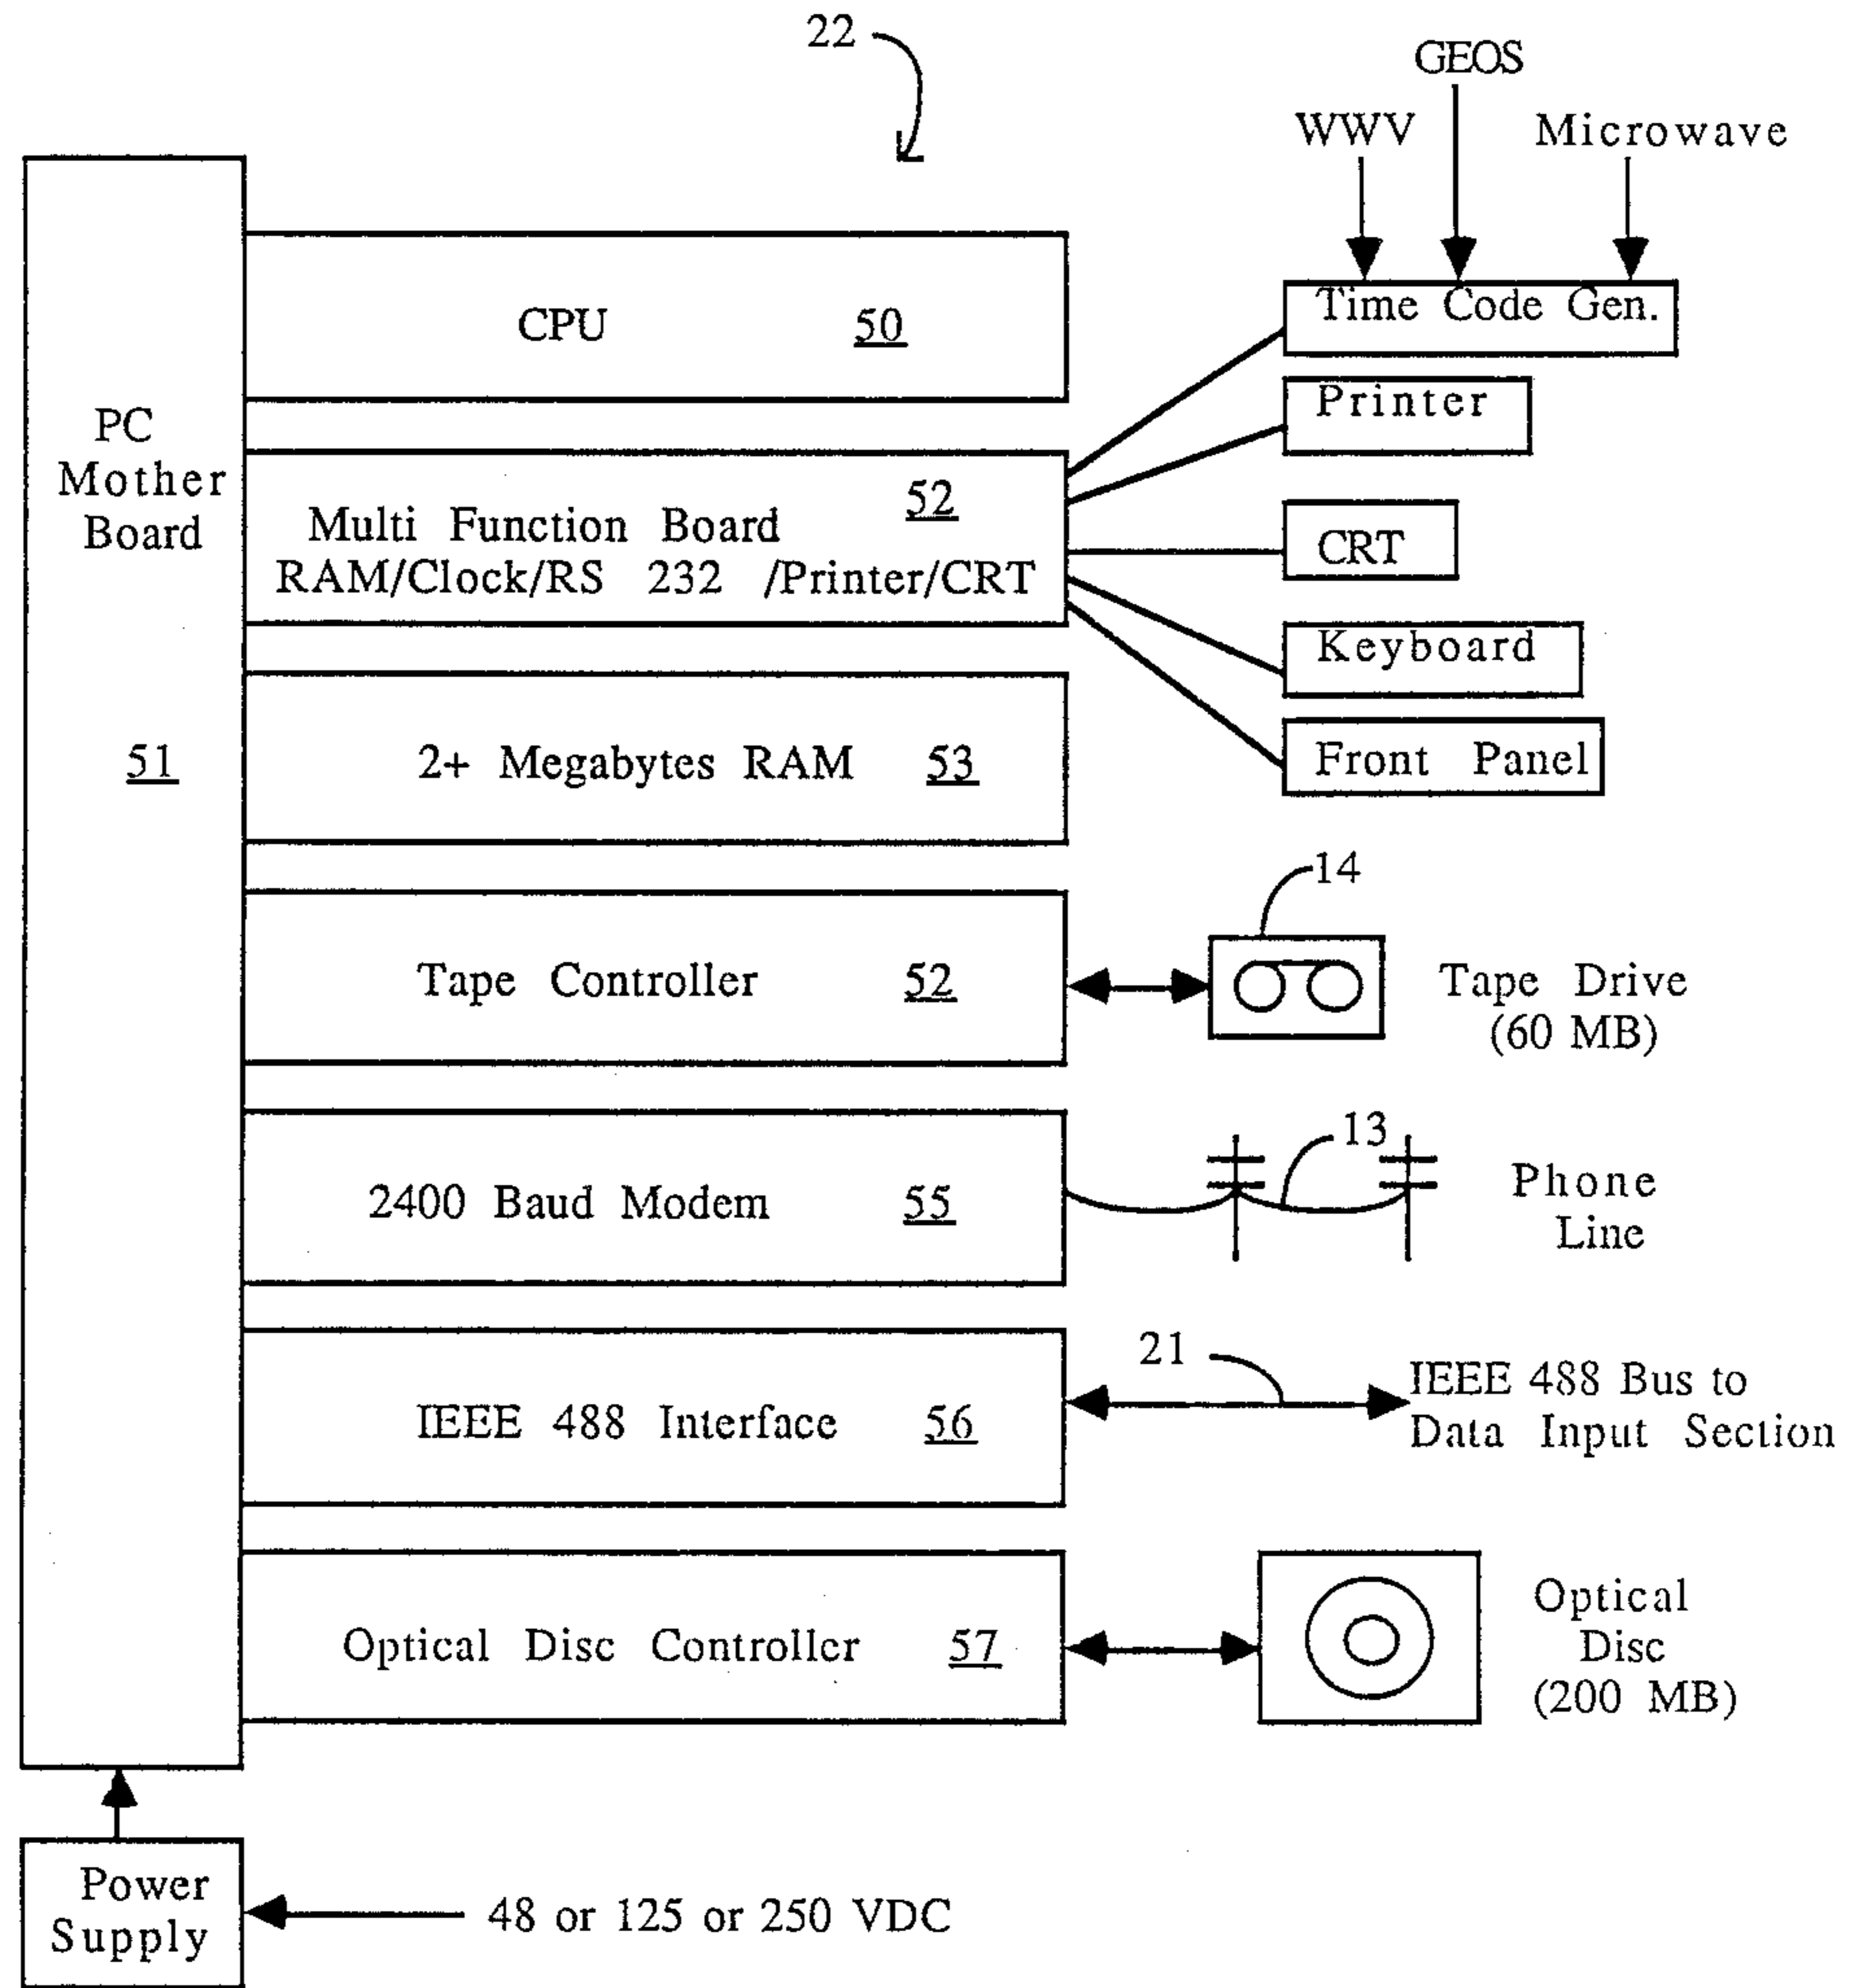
22

GEOS

WWV

Microwave

Time Code Gen.

Printer

CRT

Keyboard

Front Panel

PC Mother Board

51

CPU 50

Multi Function Board 52
RAM/Clock/RS 232 /Printer/CRT

2+ Megabytes RAM 53

Tape Controller 52

14

Tape Drive (60 MB)

2400 Baud Modem 55

13

Phone Line

IEEE 488 Interface 56

21

IEEE 488 Bus to Data Input Section

Optical Disc Controller 57

Optical Disc (200 MB)

Power Supply

48 or 125 or 250 VDC